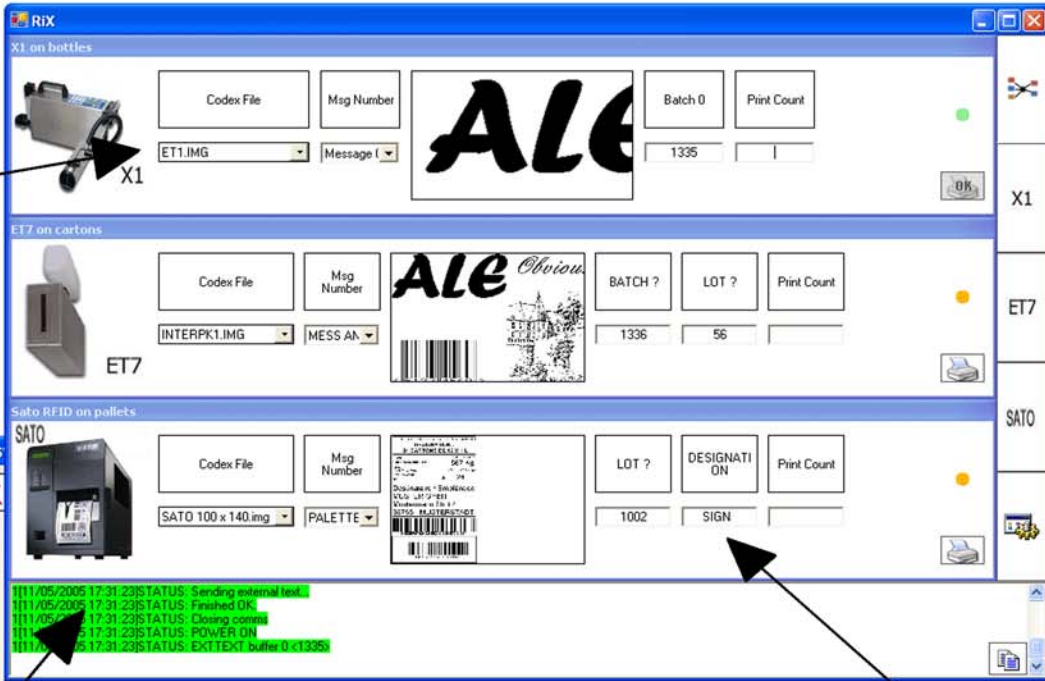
RiX

X1 on bottles

X1

Codex File

ET1.IMG

Msg Number

Message (

ALE

Batch 0

1335

Print Count

|

OK

X1

ET7 on cartons

ET7

Codex File

INTERPK1.IMG

Msg Number

MESS AN

ALE Obviou

BATCH ?

1336

LOT ?

56

Print Count

ET7

Sato RFID on pallets

SATO

Codex File

SATO 100 x 140.img

Msg Number

PALETTE

LOT ?

1002

DESIGNATION

SIGN

Print Count

SATO

1[11/05/2005 17:31:23]STATUS: Sending external text...
1[11/05/2005 17:31:23]STATUS: Finished OK
1[11/05/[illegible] 17:31:23]STATUS: Closing comms
1[11/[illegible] 17:31:23]STATUS: POWER ON
1[11/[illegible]05 17:31:23]STATUS: EXTTEXT buffer 0 <1335>